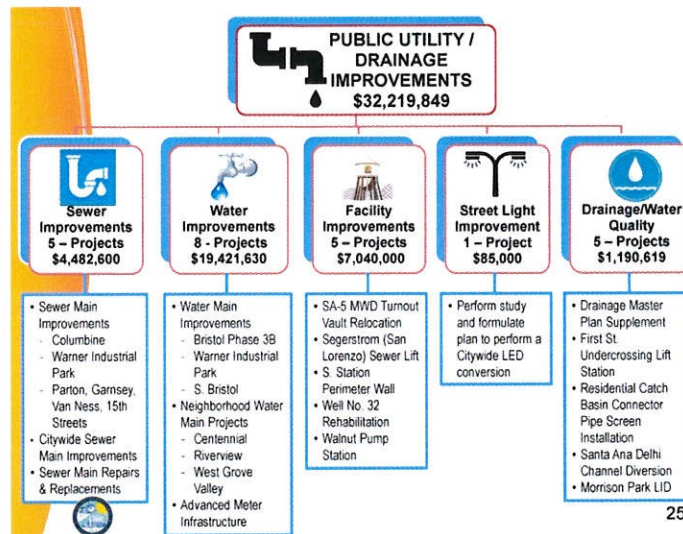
PUBLIC UTILITY / DRAINAGE IMPROVEMENTS
$32,219,849

Sewer Improvements
5 – Projects
$4,482,600

• Sewer Main Improvements
- Columbine
- Warner Industrial Park
- Parton, Garnsey, Van Ness, 15th Streets
• Citywide Sewer Main Improvements
• Sewer Main Repairs & Replacements

Water Improvements
8 - Projects
$19,421,630

• Water Main Improvements
- Bristol Phase 3B
- Warner Industrial Park
- S. Bristol
• Neighborhood Water Main Projects
- Centennial
- Riverview
- West Grove Valley
• Advanced Meter Infrastructure

Facility Improvements
5 – Projects
$7,040,000

• SA-5 MWD Turnout Vault Relocation
• Segerstrom (San Lorenzo) Sewer Lift
• S. Station Perimeter Wall
• Well No. 32 Rehabilitation
• Walnut Pump Station

Street Light Improvement
1 – Project
$85,000

• Perform study and formulate plan to perform a Citywide LED conversion

Drainage/Water Quality
5 – Projects
$1,190,619

• Drainage Master Plan Supplement
• First St. Undercrossing Lift Station
• Residential Catch Basin Connector Pipe Screen Installation
• Santa Ana Delhi Channel Diversion
• Morrison Park LID

25